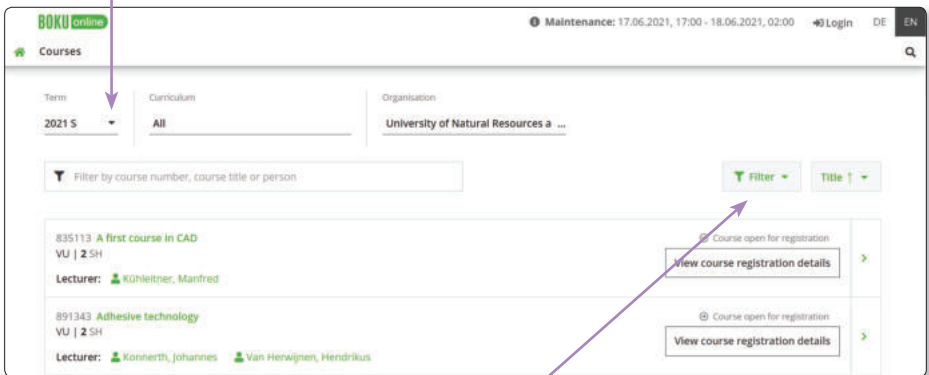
BOKU online

Maintenance: 17.06.2021, 17:00 - 18.06.2021, 02:00 Login DE EN

Courses

Term
2021 S

Curriculum
All

Organisation
University of Natural Resources a ...

Filter by course number, course title or person

Filter

Title ↑

835113 A first course in CAD
VU | 2 SH
Lecturer: Kühleitner, Manfred

Course open for registration
View course registration details

891343 Adhesive technology
VU | 2 SH
Lecturer: Konnerth, Johannes Van Herwijnen, Hendrikus

Course open for registration
View course registration details